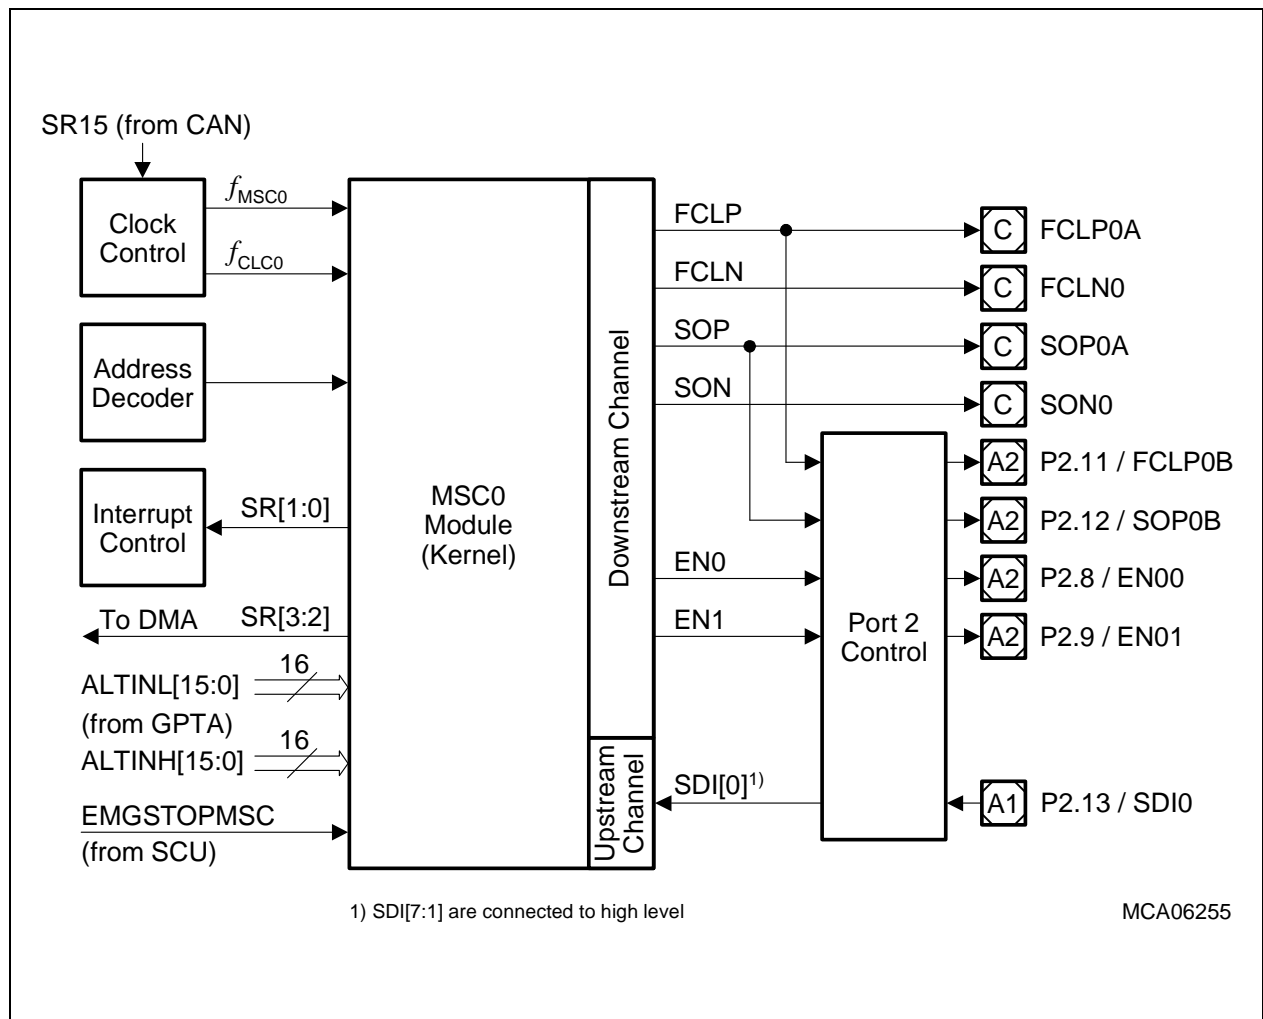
SR15 (from CAN)

Clock Control

$f_{MSC0}$

$f_{CLC0}$

Address Decoder

Interrupt Control

SR[1:0]

To DMA

SR[3:2]

ALTINL[15:0]

16

(from GPTA)

ALTINH[15:0]

16

EMGSTOPMSC

(from SCU)

MSC0 Module (Kernel)

Downstream Channel

Upstream Channel

FCLP

FCLN

SOP

SON

EN0

EN1

SDI[0]$^{1)}$

Port 2 Control

C FCLP0A

C FCLN0

C SOP0A

C SON0

A2 P2.11 / FCLP0B

A2 P2.12 / SOP0B

A2 P2.8 / EN00

A2 P2.9 / EN01

A1 P2.13 / SDI0

1) SDI[7:1] are connected to high level

MCA06255